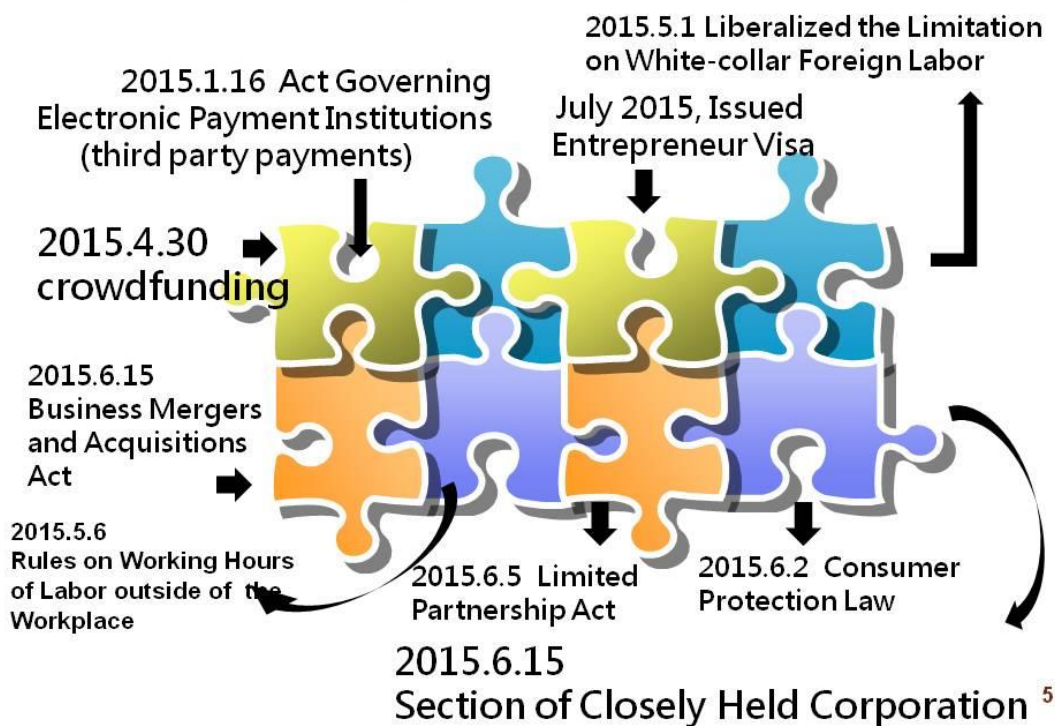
2015.5.1 Liberalized the Limitation on White-collar Foreign Labor

2015.1.16 Act Governing Electronic Payment Institutions (third party payments)

July 2015, Issued Entrepreneur Visa

2015.4.30 crowdfunding

2015.6.15 Business Mergers and Acquisitions Act

2015.5.6 Rules on Working Hours of Labor outside of the Workplace

2015.6.5 Limited Partnership Act

2015.6.2 Consumer Protection Law

2015.6.15 Section of Closely Held Corporation

5